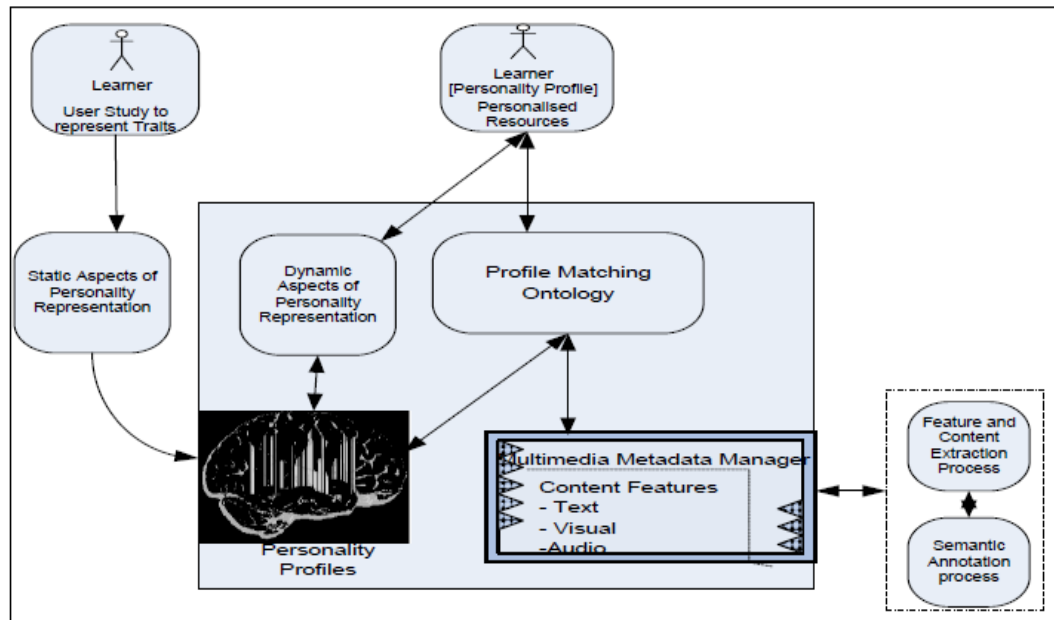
Learner
User Study to represent Traits

Learner
[Personality Profile]
Personalised Resources

Static Aspects of Personality Representation

Dynamic Aspects of Personality Representation

Profile Matching Ontology

Personality Profiles

Multimedia Metadata Manager
Content Features
- Text
- Visual
-Audio

Feature and Content Extraction Process

Semantic Annotation process